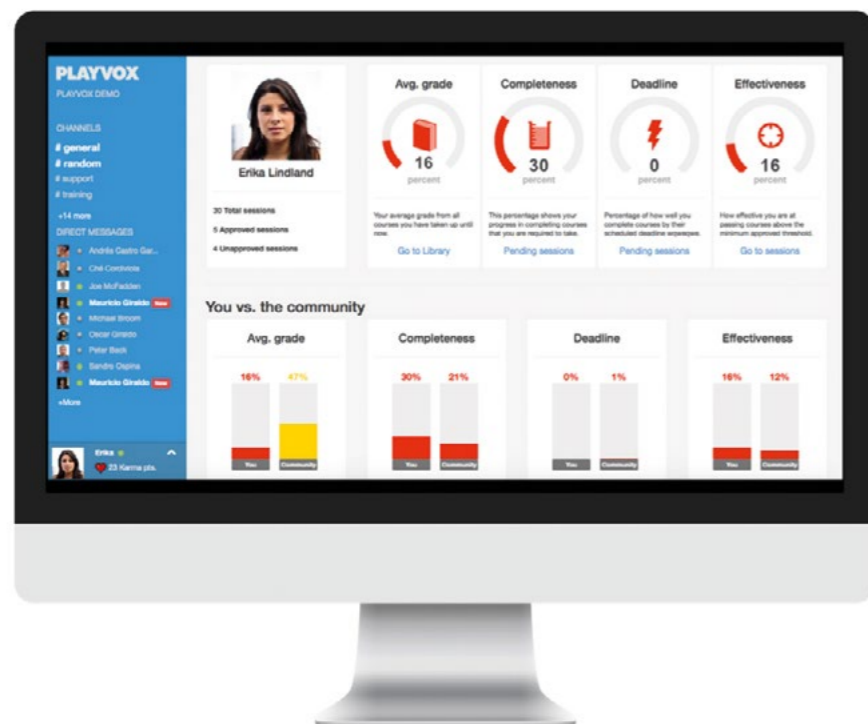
PLAYVOX
PLAYVOX DEMO

CHANNELS
# general
# random
# support
# training
+14 more

DIRECT MESSAGES
Andrés Castro Gar...
Ché Cordovida
Joe McFadden
Mauricio Giraldo New
Michael Broom
Oscar Giraldo
Peter Beck
Sandro Ospina
Mauricio Giraldo New
+More

Erika
23 Karma pts.

Erika Lindland

30 Total sessions
5 Approved sessions
4 Unapproved sessions

Avg. grade
16
percent
Your average grade from all courses you have taken up until now.
Go to Library

Completeness
30
percent
This percentage shows your progress in completing courses that you are required to take.
Pending sessions

Deadline
0
percent
Percentage of how well you complete courses by their scheduled deadline wqwewqw.
Pending sessions

Effectiveness
16
percent
How effective you are at passing courses above the minimum approved threshold.
Go to sessions

You vs. the community

Avg. grade
16% 47%
You Community

Completeness
30% 21%
You Community

Deadline
0% 1%
You Community

Effectiveness
16% 12%
You Community